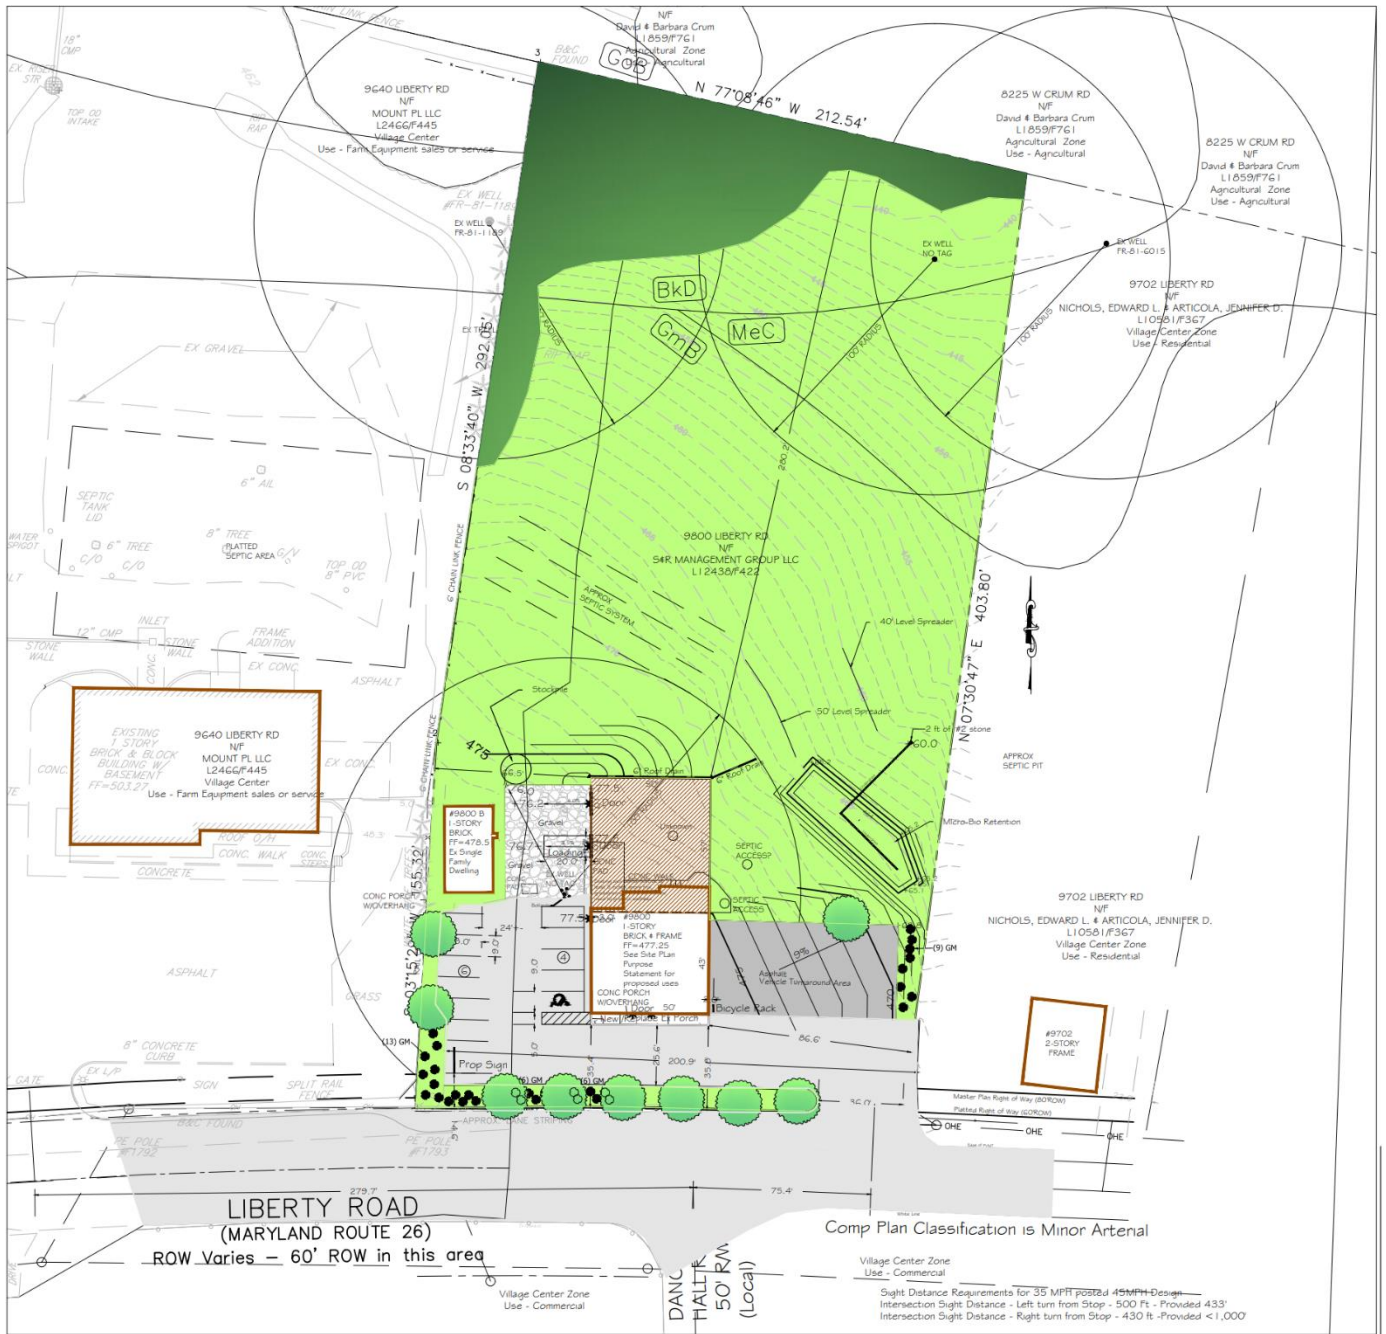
18" CMP

EX RISER STR

TOP OD INTAKE

CHAIN LINK FENCE

David & Barbara Crum
L1859/F761
Agricultural Zone
Use - Agricultural

B&C FOUND

GoB

N 77°08'46" W 212.54'

9640 LIBERTY RD
N/F
MOUNT PL LLC
L2466/F445
Village Center
Use - Farm Equipment sales or service

RIP RAP

EX WELL
#FR-81-1189

EX WELL
FR-81-1189

8225 W CRUM RD
N/F
David & Barbara Crum
L1859/F761
Agricultural Zone
Use - Agricultural

8225 W CRUM RD
N/F
David & Barbara Crum
L1859/F761
Agricultural Zone
Use - Agricultural

EX WELL
NO TAG

EX WELL
FR-81-6015

9702 LIBERTY RD
N/F
NICHOLS, EDWARD L. & ARTICOLA, JENNIFER D.
L10581/F367
Village Center Zone
Use - Residential

BkD

GmB

MeC

100' RADIUS

100' RADIUS

EX GRAVEL

S 08°33'40" W 292.05'

6" AIL

SEPTIC TANK LID

8" TREE

PLATTED SEPTIC AREA

WATER SPIGOT

6" TREE

C/O

C/O

TOP OD 8" PVC

9800 LIBERTY RD
N/F
S&R MANAGEMENT GROUP LLC
L12438/F422

280.2'

APPROX SEPTIC SYSTEM

6' CHAIN LINK FENCE

N 07°30'47" E 403.80'

40' Level Spreader

12" CMP

INLET

STONE WALL

STONE WALL

FRAME ADDITION

EX CONC

ASPHALT

Stockpile

50' Level Spreader

2 ft of #2 stone

60.0'

APPROX SEPTIC PIT

EXISTING 1 STORY BRICK & BLOCK BUILDING W/ BASEMENT FF=503.27

9640 LIBERTY RD
N/F
MOUNT PL LLC
L2466/F445
Village Center
Use - Farm Equipment sales or service

CONC

EX CONC

475

476.5

6' Roof Drain

6' Roof Drain

Door

Micro-Bio Retention

ROOF O/H

CONC. WALK

CONC. STEPS

CONCRETE

#9800 B
1-STORY
BRICK
FF=478.5
Ex Single Family Dwelling

Gravel

Gravel

Loading

20.0'

SEPTIC ACCESS?

SEPTIC ACCESS

EX WELL NO TAG

CONC PORCH W/OVERHANG

77.5

#9800
1-STORY
BRICK & FRAME
FF=477.25
See Site Plan Purpose Statement for proposed uses
CONC PORCH W/OVERHANG

9702 LIBERTY RD
N/F
NICHOLS, EDWARD L. & ARTICOLA, JENNIFER D.
L10581/F367
Village Center Zone
Use - Residential

(9) GM

24'

9.0'

9.0'

6

4

43'

Asphalt Vehicle Turnaround Area

5%

ASPHALT

GRASS

S 03°15'28" W 155.32'

New Porch

50'

Bicycle Rack

#9702
2-STORY
FRAME

8" CONCRETE CURB

(13) GM

Prop Sign

86.6'

200.9'

35.6'

EX GATE

EX L/P

SIGN

SPLIT RAIL FENCE

(6) GM

(5) GM

Master Plan Right of Way (80'ROW)

Platted Right of Way (60'ROW)

B&C FOUND

APPROX. LANE STRIPING

OHE

OHE

OHE

PE POLE #1792

PE POLE #1793

279.7'

75.4'

LIBERTY ROAD
(MARYLAND ROUTE 26)
ROW Varies — 60' ROW in this area

Comp Plan Classification is Minor Arterial

DANC HALL R 50' RW (Local)

Village Center Zone
Use - Commercial

Village Center Zone
Use - Commercial

Sight Distance Requirements for 35 MPH posted 45MPH Design
Intersection Sight Distance - Left turn from Stop - 500 ft - Provided 433'
Intersection Sight Distance - Right turn from Stop - 430 ft - Provided <1,000'